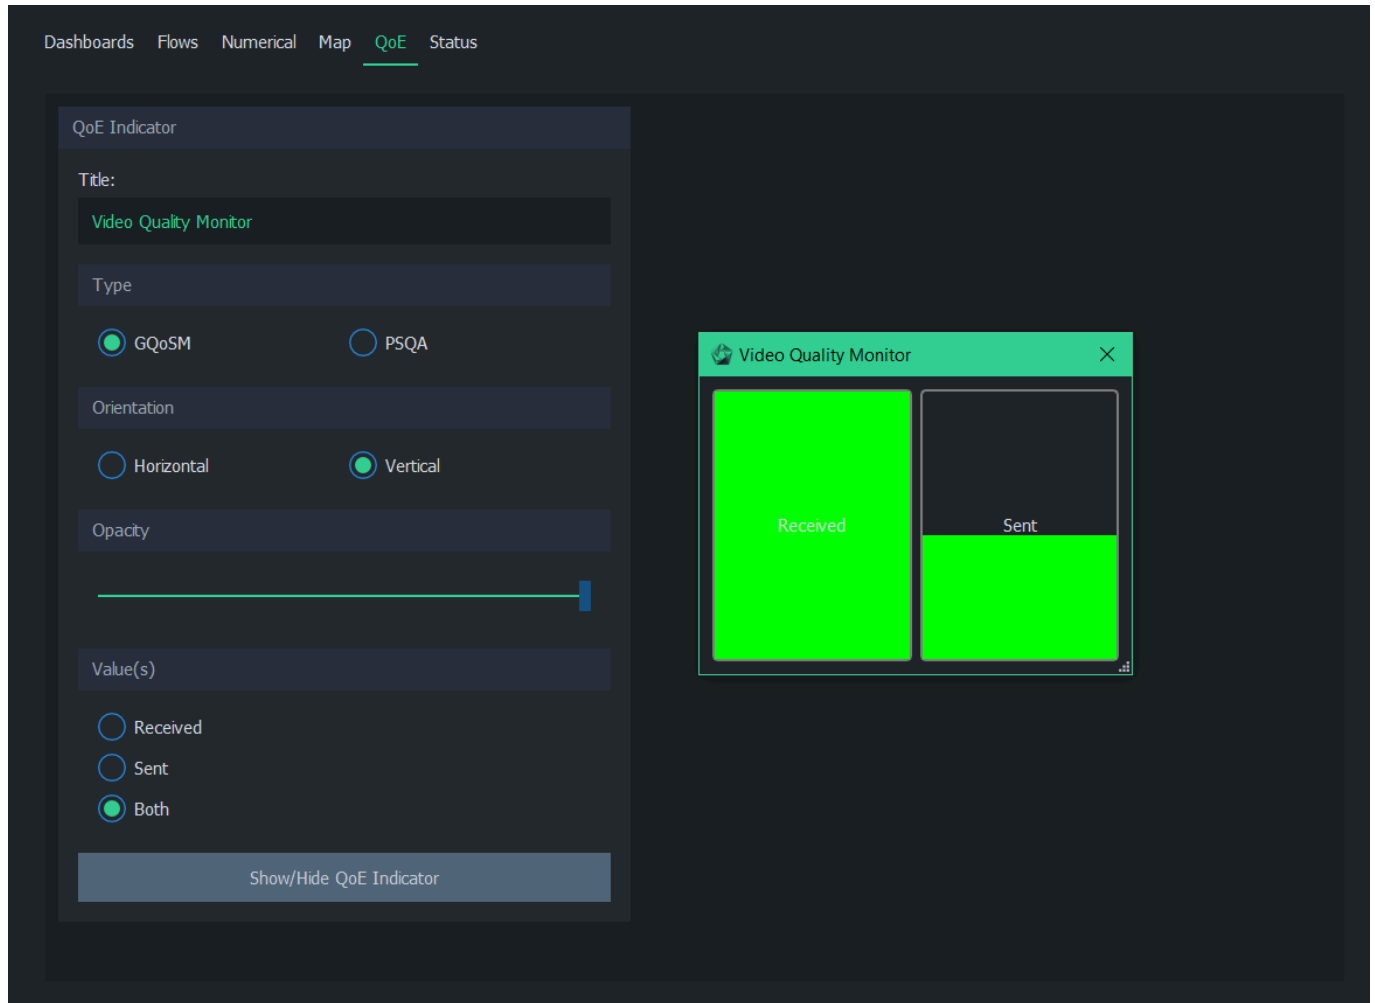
Dashboards Flows Numerical Map QoE Status

QoE Indicator

Title:

Video Quality Monitor

Type

GQoSM PSQA

Orientation

Horizontal Vertical

Opacity

Value(s)

Received

Sent

Both

Show/Hide QoE Indicator

Video Quality Monitor

Received

Sent